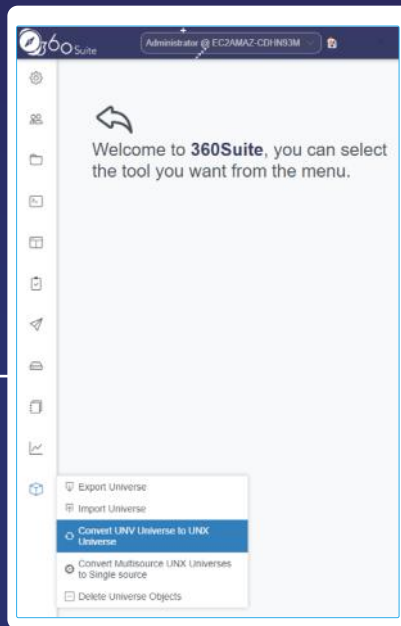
360Suite

Administrator @ EC2AMAZ-CDHN93M

Welcome to 360Suite, you can select the tool you want from the menu.

Export Universe

Import Universe

Convert UNV Universe to UNX Universe

Convert Multisource UNX Universes to Single source

Delete Universe Objects